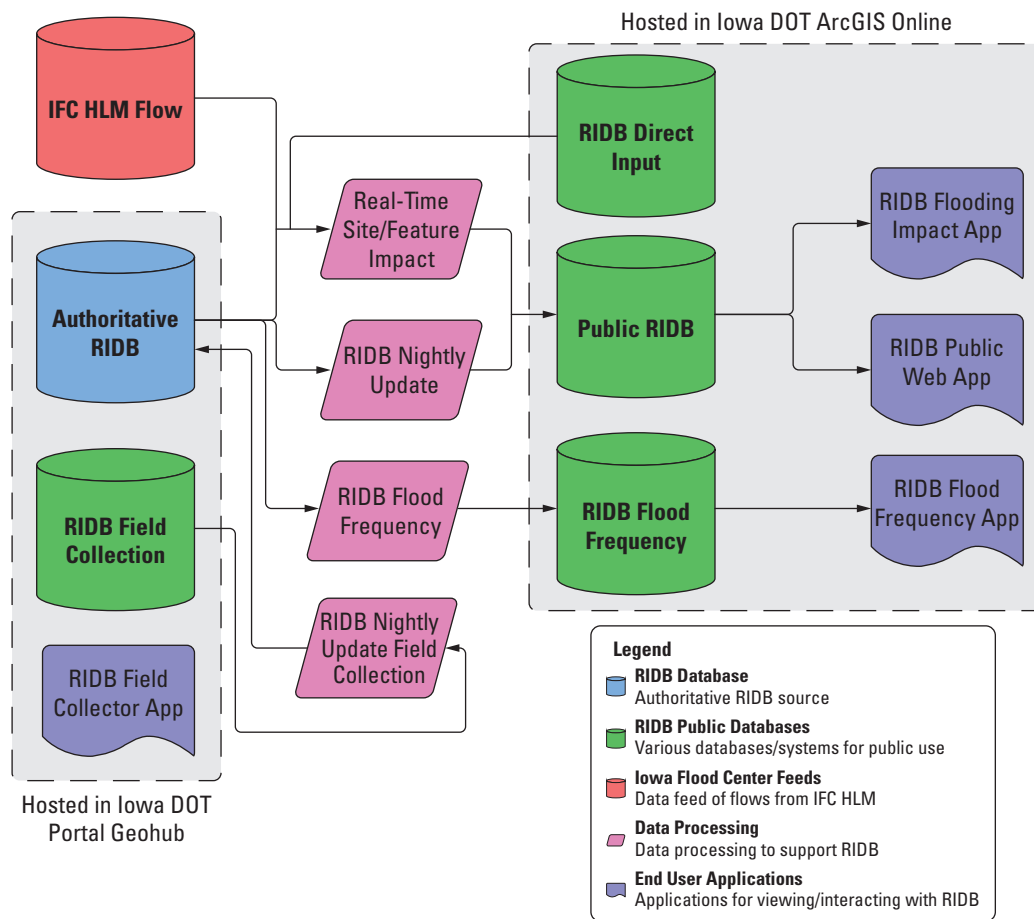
Hosted in Iowa DOT ArcGIS Online

IFC HLM Flow

RIDB Direct Input

Real-Time Site/Feature Impact

RIDB Flooding Impact App

Authoritative RIDB

Public RIDB

RIDB Nightly Update

RIDB Public Web App

RIDB Flood Frequency

RIDB Flood Frequency

RIDB Flood Frequency App

RIDB Field Collection

RIDB Nightly Update Field Collection

RIDB Field Collector App

Hosted in Iowa DOT Portal Geohub

Legend

RIDB Database
Authoritative RIDB source

RIDB Public Databases
Various databases/systems for public use

Iowa Flood Center Feeds
Data feed of flows from IFC HLM

Data Processing
Data processing to support RIDB

End User Applications
Applications for viewing/interacting with RIDB